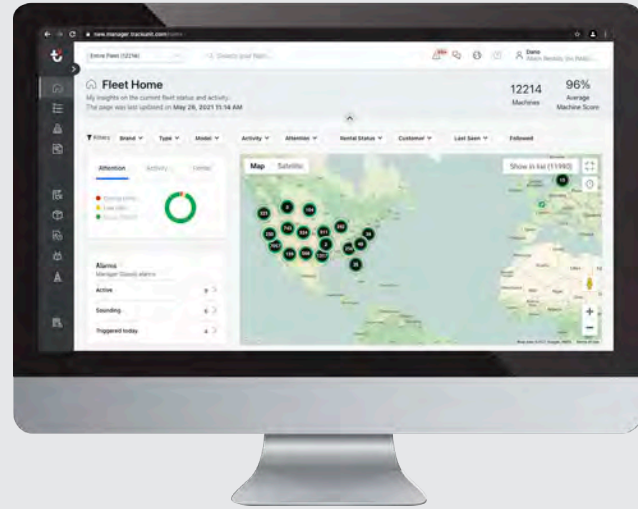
new.manager.trackunit.com/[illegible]

Entire Fleet (12214)

Search your fleet...

99+

Demo
Adam Nordic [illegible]

Fleet Home

My insights on the current fleet status and activity.
The page was last updated on May 26, 2021 11:14 AM

12214
Machines

96%
Average Machine Score

Filters: Brand Type Model Activity Attention Rental Status Customer Last Seen Followed

Attention Activity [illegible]

Alarms
Manage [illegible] alarms

Active

Sounding

Triggered today

Map Satellite

Show in list (11990)